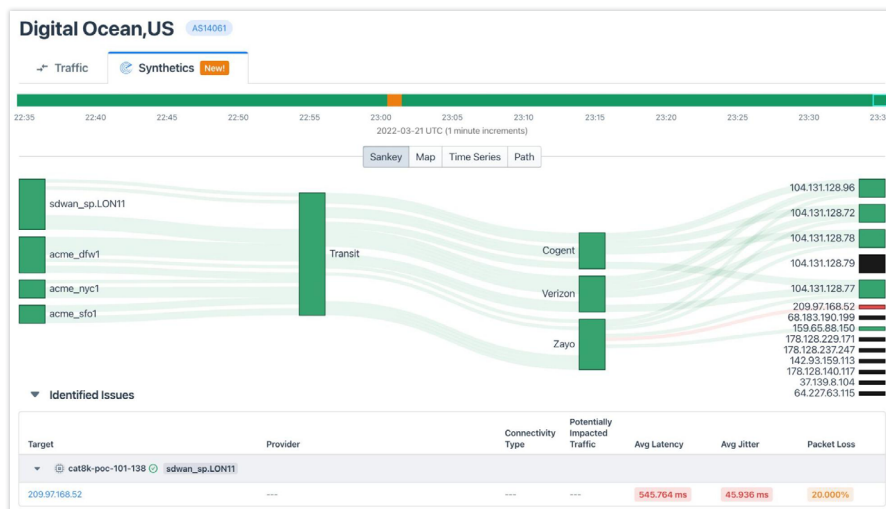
Digital Ocean,US AS14061

Traffic Synthetics New!

22:35 22:40 22:45 22:50 22:55 23:00 23:05 23:10 23:15 23:20 23:25 23:30 23:3

2022-03-21 UTC (1 minute increments)

Sankey Map Time Series Path

sdwan_sp.LON11
acme_dfw1
acme_nyc1
acme_sfo1
Transit
Cogent
Verizon
Zayo
104.131.128.96
104.131.128.72
104.131.128.78
104.131.128.79
104.131.128.77
209.97.168.52
68.183.190.199
159.65.88.150
178.128.229.171
178.128.237.247
142.93.159.113
178.128.140.117
37.139.8.104
64.227.63.115

Identified Issues

| Target | Provider | Connectivity Type | Potentially Impacted Traffic | Avg Latency | Avg Jitter | Packet Loss |
|---|---|---|---|---|---|---|
| cat8k-poc-101-138 sdwan_sp.LON11 | | | | | | |
| 209.97.168.52 | --- | --- | --- | 545.764 ms | 45.936 ms | 20.000% |